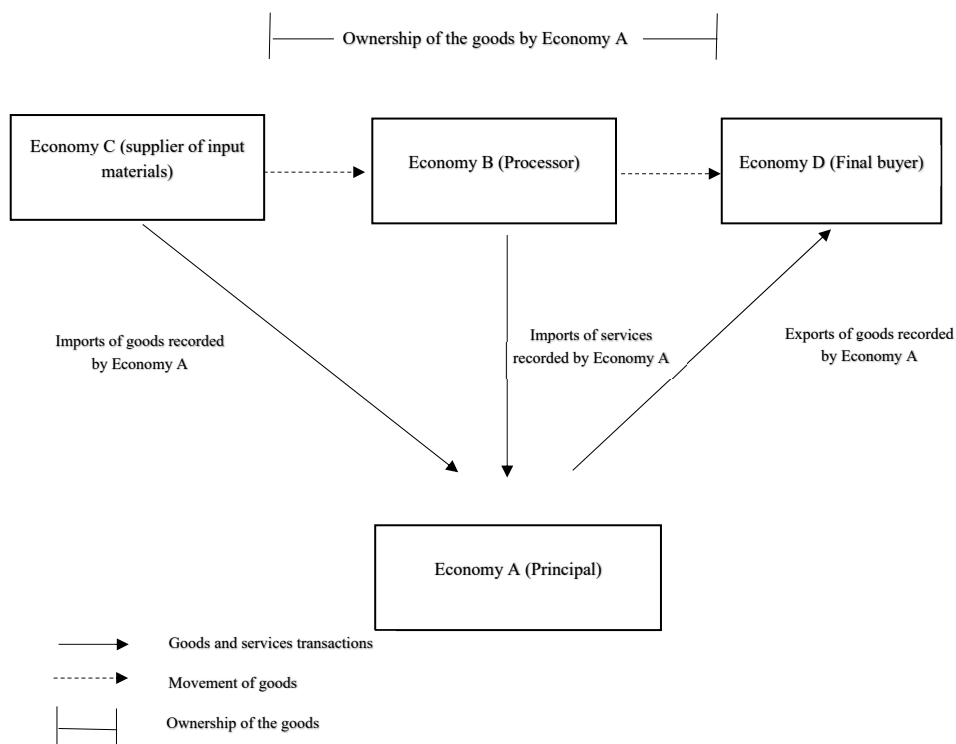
Ownership of the goods by Economy A

Economy C (supplier of input materials)

Economy B (Processor)

Economy D (Final buyer)

Imports of goods recorded by Economy A

Imports of services recorded by Economy A

Exports of goods recorded by Economy A

Economy A (Principal)

Goods and services transactions

Movement of goods

Ownership of the goods